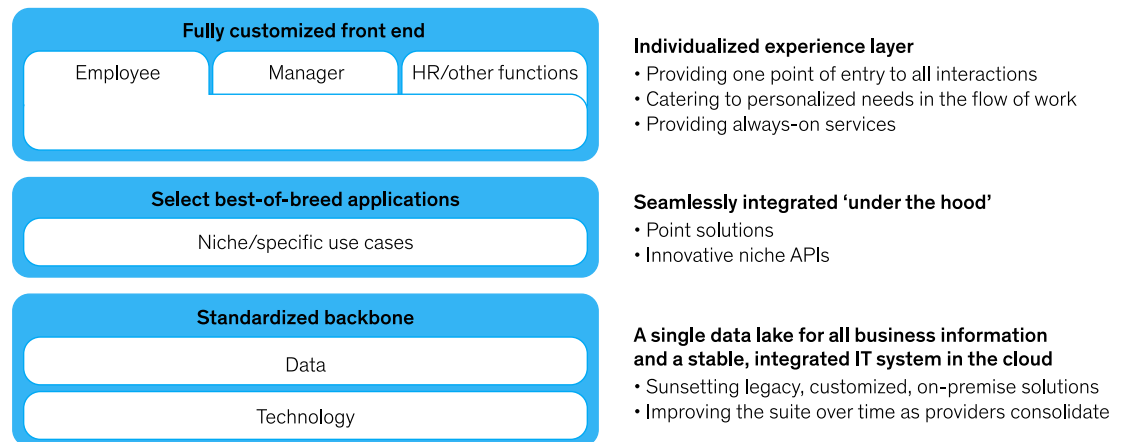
Fully customized front end

Employee

Manager

HR/other functions

Individualized experience layer
• Providing one point of entry to all interactions
• Catering to personalized needs in the flow of work
• Providing always-on services

Select best-of-breed applications

Niche/specific use cases

Seamlessly integrated ‘under the hood’
• Point solutions
• Innovative niche APIs

Standardized backbone

Data

Technology

A single data lake for all business information and a stable, integrated IT system in the cloud
• Sunsetting legacy, customized, on-premise solutions
• Improving the suite over time as providers consolidate